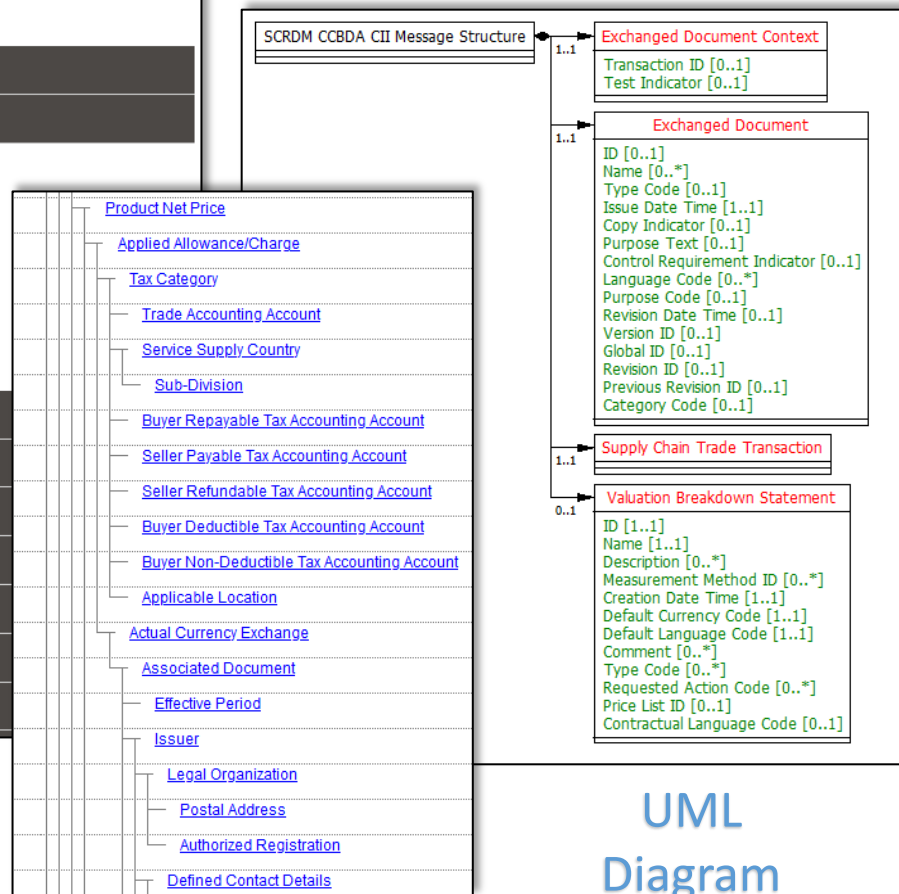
SCRDM CCBDA CII Message Structure

1..1

Exchanged Document Context

Transaction ID [0..1]
Test Indicator [0..1]

1..1

Exchanged Document

ID [0..1]
Name [0..*]
Type Code [0..1]
Issue Date Time [1..1]
Copy Indicator [0..1]
Purpose Text [0..1]
Control Requirement Indicator [0..1]
Language Code [0..*]
Purpose Code [0..1]
Revision Date Time [0..1]
Version ID [0..1]
Global ID [0..1]
Revision ID [0..1]
Previous Revision ID [0..1]
Category Code [0..1]

1..1

Supply Chain Trade Transaction

0..1

Valuation Breakdown Statement

ID [1..1]
Name [1..1]
Description [0..*]
Measurement Method ID [0..*]
Creation Date Time [1..1]
Default Currency Code [1..1]
Default Language Code [1..1]
Comment [0..*]
Type Code [0..*]
Requested Action Code [0..*]
Price List ID [0..1]
Contractual Language Code [0..1]

Product Net Price
Applied Allowance/Charge
Tax Category
Trade Accounting Account
Service Supply Country
Sub-Division
Buyer Repayable Tax Accounting Account
Seller Payable Tax Accounting Account
Seller Refundable Tax Accounting Account
Buyer Deductible Tax Accounting Account
Buyer Non-Deductible Tax Accounting Account
Applicable Location
Actual Currency Exchange
Associated Document
Effective Period
Issuer
Legal Organization
Postal Address
Authorized Registration
Defined Contact Details

UML
Diagram